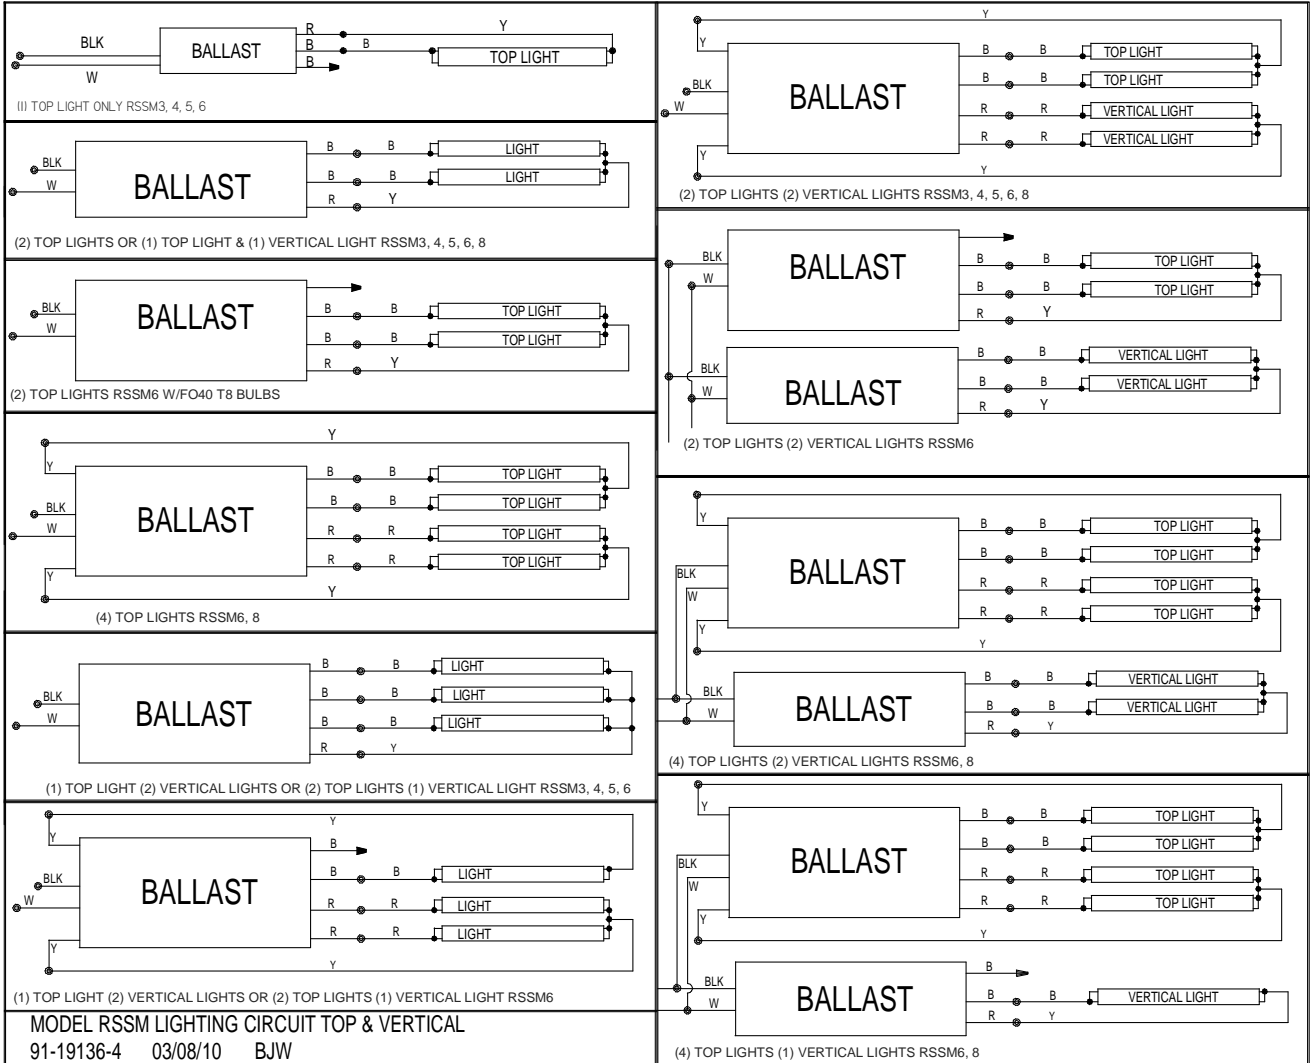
BLK
W
BALLAST
R
B
B
B
Y
TOP LIGHT
(I) TOP LIGHT ONLY RSSM3, 4, 5, 6

BLK
W
BALLAST
B B LIGHT
B B LIGHT
R Y
(2) TOP LIGHTS OR (1) TOP LIGHT & (1) VERTICAL LIGHT RSSM3, 4, 5, 6, 8

BLK
W
BALLAST
B B TOP LIGHT
B B TOP LIGHT
R Y
(2) TOP LIGHTS RSSM6 W/FO40 T8 BULBS

Y
Y
BLK
W
BALLAST
B B TOP LIGHT
B B TOP LIGHT
R R TOP LIGHT
R R TOP LIGHT
Y
Y
(4) TOP LIGHTS RSSM6, 8

BLK
W
BALLAST
B B LIGHT
B B LIGHT
B B LIGHT
R Y
(1) TOP LIGHT (2) VERTICAL LIGHTS OR (2) TOP LIGHTS (1) VERTICAL LIGHT RSSM3, 4, 5, 6

Y
Y
B
BLK
W
BALLAST
B B LIGHT
R R LIGHT
R R LIGHT
Y
Y
(1) TOP LIGHT (2) VERTICAL LIGHTS OR (2) TOP LIGHTS (1) VERTICAL LIGHT RSSM6

MODEL RSSM LIGHTING CIRCUIT TOP & VERTICAL
91-19136-4 03/08/10 BJW

Y
Y
BLK
W
BALLAST
B B TOP LIGHT
B B TOP LIGHT
R R VERTICAL LIGHT
R R VERTICAL LIGHT
Y
Y
(2) TOP LIGHTS (2) VERTICAL LIGHTS RSSM3, 4, 5, 6, 8

BLK
W
BALLAST
B B TOP LIGHT
B B TOP LIGHT
R Y
BLK
W
BALLAST
B B VERTICAL LIGHT
B B VERTICAL LIGHT
R Y
(2) TOP LIGHTS (2) VERTICAL LIGHTS RSSM6

Y
BLK
W
BALLAST
B B TOP LIGHT
B B TOP LIGHT
R R TOP LIGHT
R R TOP LIGHT
Y
Y
BLK
W
BALLAST
B B VERTICAL LIGHT
B B VERTICAL LIGHT
R Y
(4) TOP LIGHTS (2) VERTICAL LIGHTS RSSM6, 8

Y
BLK
W
BALLAST
B B TOP LIGHT
B B TOP LIGHT
R R TOP LIGHT
R R TOP LIGHT
Y
Y
BLK
W
BALLAST
B
B B VERTICAL LIGHT
R Y
(4) TOP LIGHTS (1) VERTICAL LIGHTS RSSM6, 8